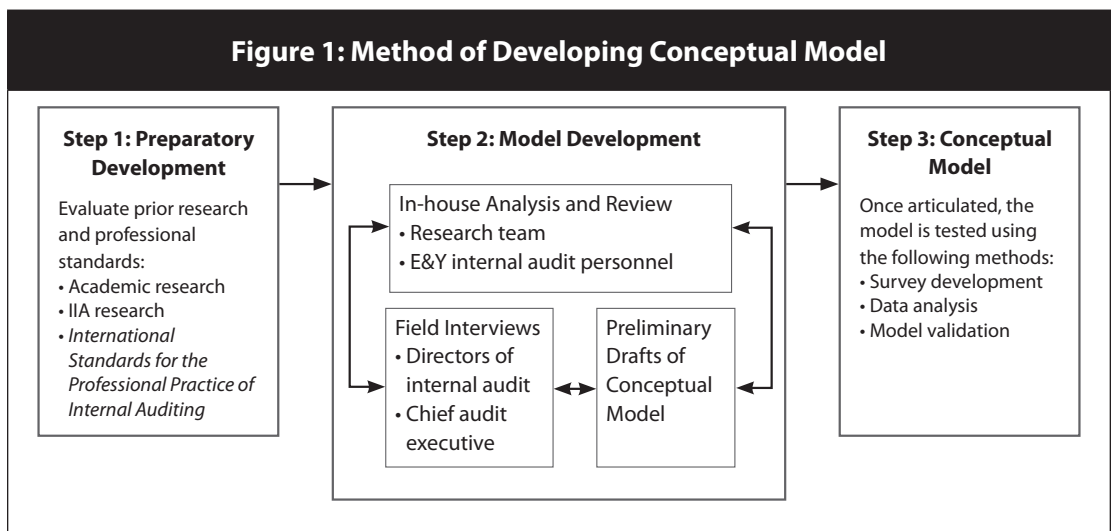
Figure 1: Method of Developing Conceptual Model

Step 1: Preparatory Development

Evaluate prior research and professional standards:
• Academic research
• IIA research
• International Standards for the Professional Practice of Internal Auditing

Step 2: Model Development

In-house Analysis and Review
• Research team
• E&Y internal audit personnel

Field Interviews
• Directors of internal audit
• Chief audit executive

Preliminary Drafts of Conceptual Model

Step 3: Conceptual Model

Once articulated, the model is tested using the following methods:
• Survey development
• Data analysis
• Model validation